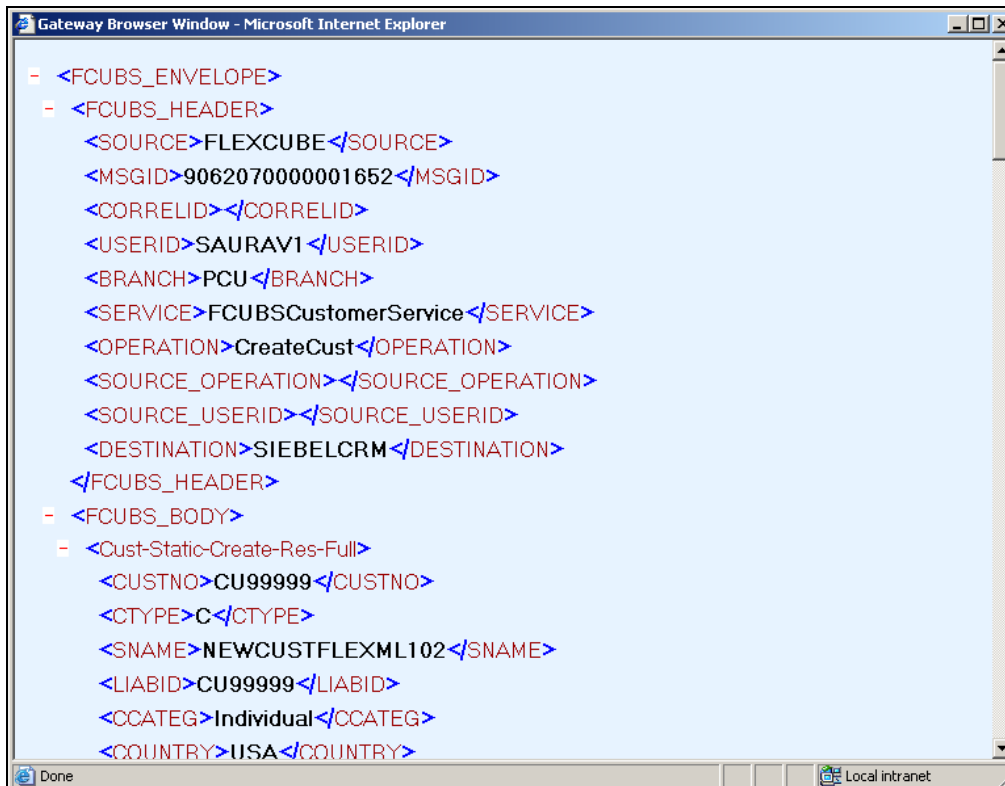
Gateway Browser Window - Microsoft Internet Explorer

- <FCUBS_ENVELOPE>
- <FCUBS_HEADER>
<SOURCE>FLEXCUBE</SOURCE>
<MSGID>9062070000001652</MSGID>
<CORRELID></CORRELID>
<USERID>SAURAV1</USERID>
<BRANCH>PCU</BRANCH>
<SERVICE>FCUBSCustomerService</SERVICE>
<OPERATION>CreateCust</OPERATION>
<SOURCE_OPERATION></SOURCE_OPERATION>
<SOURCE_USERID></SOURCE_USERID>
<DESTINATION>SIEBELCRM</DESTINATION>
</FCUBS_HEADER>
- <FCUBS_BODY>
- <Cust-Static-Create-Res-Full>
<CUSTNO>CU99999</CUSTNO>
<CTYPE>C</CTYPE>
<SNAME>NEWCUSTFLEXML102</SNAME>
<LIABID>CU99999</LIABID>
<CCATEG>Individual</CCATEG>
<COUNTRY>USA</COUNTRY>

Done
Local intranet